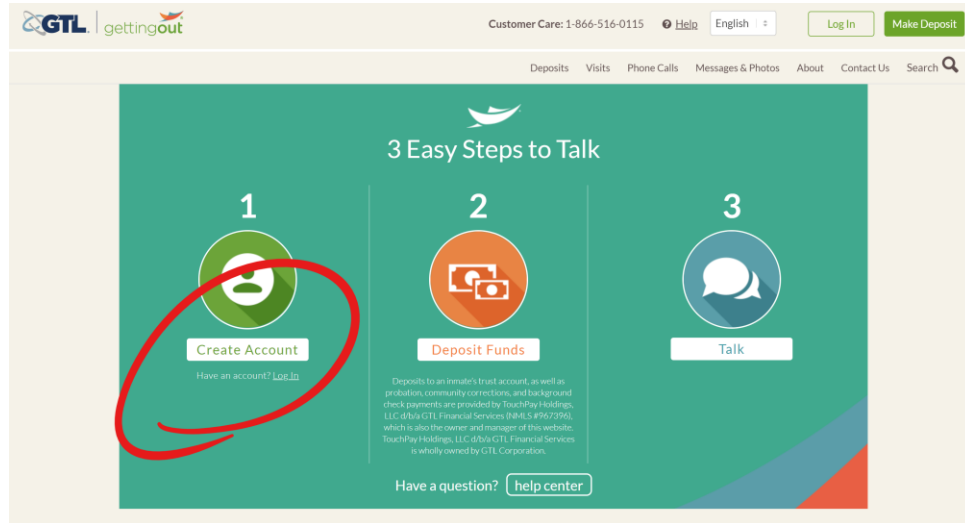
GTL | gettingout

Customer Care: 1-866-516-0115 Help English Log In Make Deposit

Deposits Visits Phone Calls Messages & Photos About Contact Us Search

3 Easy Steps to Talk

1

Create Account

Have an account? Log In

2

Deposit Funds

Deposits to an inmate's trust account, as well as probation, community corrections, and background check payments are provided by TouchPay Holdings, LLC d/b/a GTL Financial Services (NMLS #967396), which is also the owner and manager of this website. TouchPay Holdings, LLC d/b/a GTL Financial Services is wholly owned by GTL Corporation.

3

Talk

Have a question? help center